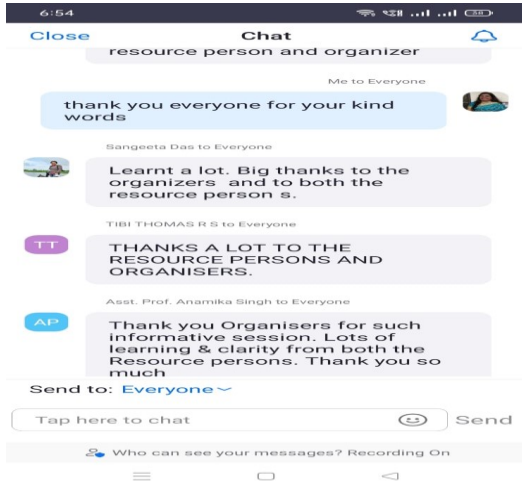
6:54

Close Chat

resource person and organizer

Me to Everyone

thank you everyone for your kind words

Sangeeta Das to Everyone

Learnt a lot. Big thanks to the organizers and to both the resource person s.

TIBI THOMAS R S to Everyone

TT

THANKS A LOT TO THE RESOURCE PERSONS AND ORGANISERS.

Asst. Prof. Anamika Singh to Everyone

AP

Thank you Organisers for such informative session. Lots of learning & clarity from both the Resource persons. Thank you so much

Send to: Everyone

Tap here to chat

Send

Who can see your messages? Recording On